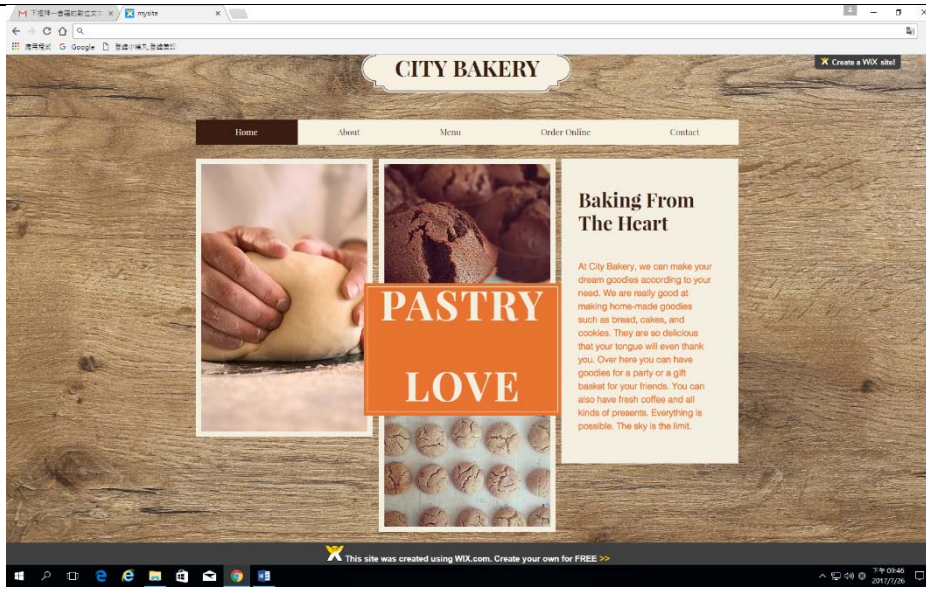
M 下個時一會場的數位文 × | mysite ×

Q

應用程式 G Google 登錄/小編凡.登錄書部

CITY BAKERY

Create a WIX site!

Home | About | Menu | Order Online | Contact

PASTRY

LOVE

Baking From The Heart

At City Bakery, we can make your dream goodies according to your need. We are really good at making home-made goodies such as bread, cakes, and cookies. They are so delicious that your tongue will even thank you. Over here you can have goodies for a party or a gift basket for your friends. You can also have fresh coffee and all kinds of presents. Everything is possible. The sky is the limit.

This site was created using WIX.com. Create your own for FREE >>

下午 09:46
2017/7/26